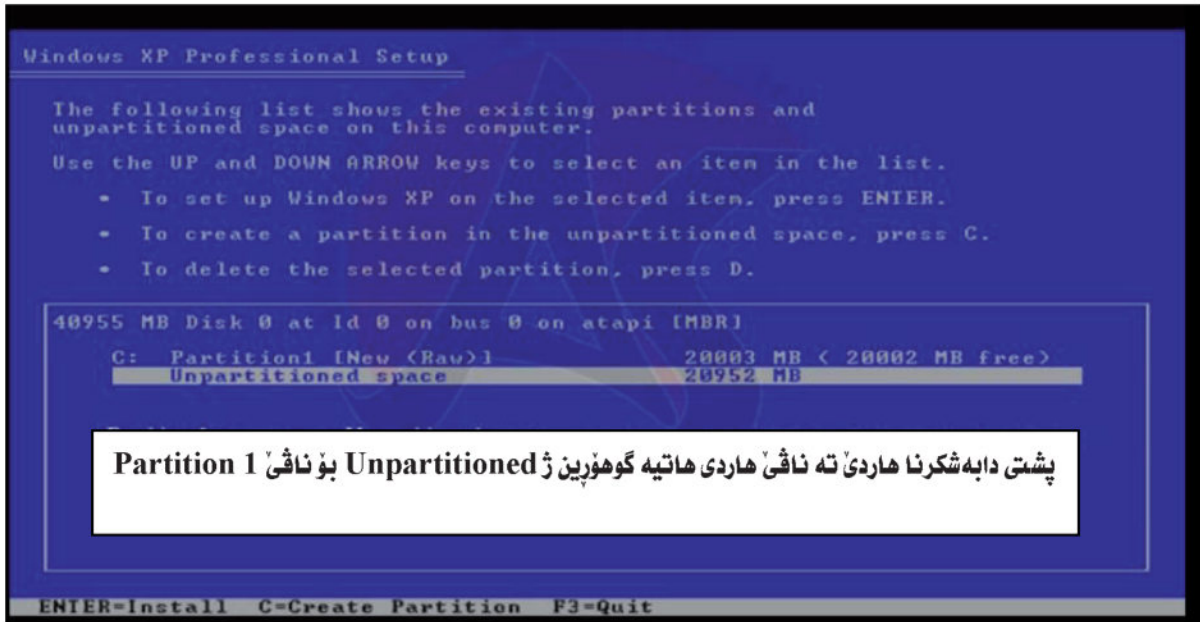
Windows XP Professional Setup

The following list shows the existing partitions and unpartitioned space on this computer.

Use the UP and DOWN ARROW keys to select an item in the list.

• To set up Windows XP on the selected item, press ENTER.

• To create a partition in the unpartitioned space, press C.

• To delete the selected partition, press D.

40955 MB Disk 0 at Id 0 on bus 0 on atapi [MBR]

C: Partition1 [New (Raw)] 20003 MB ( 20002 MB free)
Unpartitioned space 20952 MB

پشتی دابەشکرنا هاردێ تە ناڤێ هاردی هاتیە گوهۆڕین ژ Unpartitioned بۆ ناڤێ Partition 1

ENTER=Install C=Create Partition F3=Quit